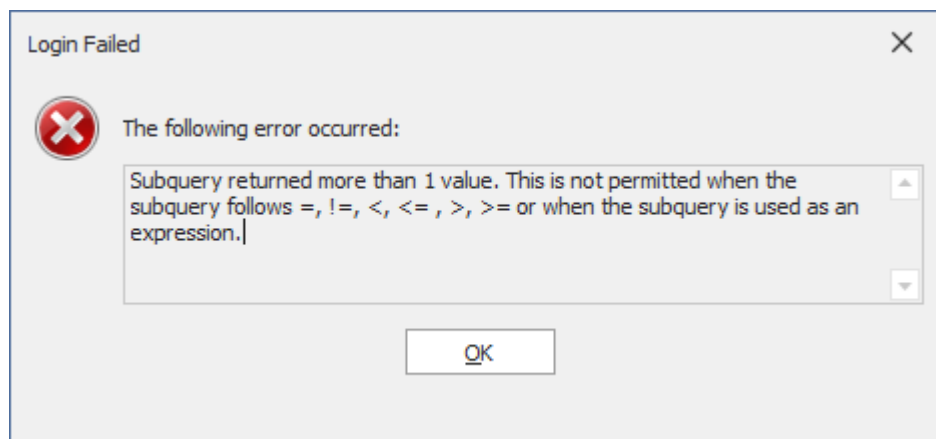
Login Failed

The following error occurred:

Subquery returned more than 1 value. This is not permitted when the subquery follows =, !=, <, <= , >, >= or when the subquery is used as an expression.

OK